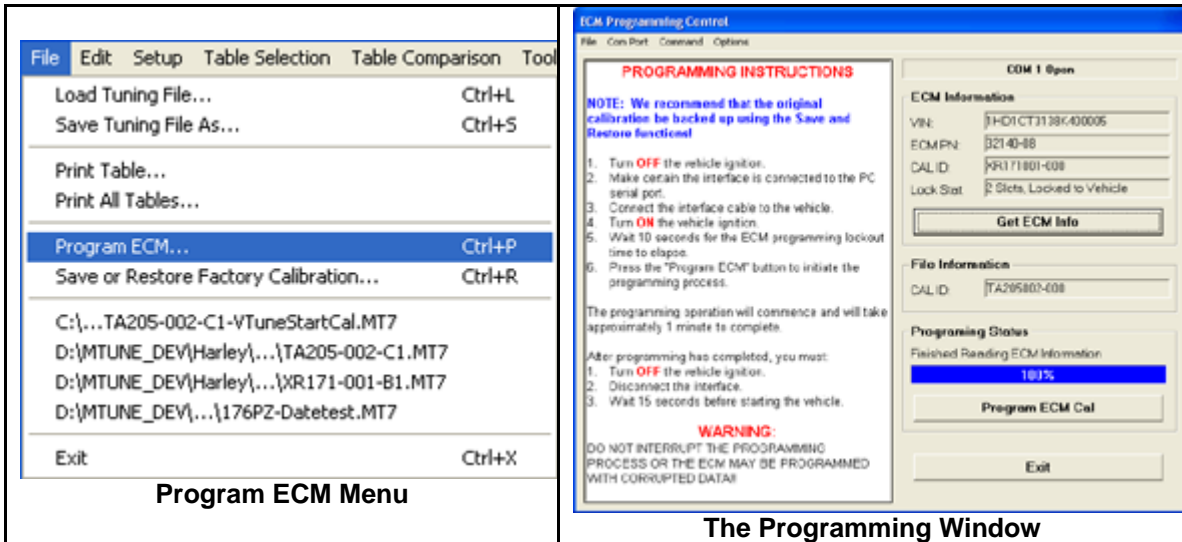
File Edit Setup Table Selection Table Comparison Tool

Load Tuning File... Ctrl+L
Save Tuning File As... Ctrl+S

Print Table...
Print All Tables...

Program ECM... Ctrl+P
Save or Restore Factory Calibration... Ctrl+R

C:\...TA205-002-C1-VTuneStartCal.MT7
D:\MTUNE_DEV\Harley\...\TA205-002-C1.MT7
D:\MTUNE_DEV\Harley\...\XR171-001-B1.MT7
D:\MTUNE_DEV\...\176PZ-Datetest.MT7

Exit Ctrl+X

Program ECM Menu

ECM Programming Control

File Com Port Command Options

PROGRAMMING INSTRUCTIONS

NOTE: We recommend that the original calibration be backed up using the Save and Restore functions!

1. Turn OFF the vehicle ignition.
2. Make certain the interface is connected to the PC serial port.
3. Connect the interface cable to the vehicle.
4. Turn ON the vehicle ignition.
5. Wait 10 seconds for the ECM programming lockout time to elapse.
6. Press the "Program ECM" button to initiate the programming process.

The programming operation will commence and will take approximately 1 minute to complete.

After programming has completed, you must:
1. Turn OFF the vehicle ignition.
2. Disconnect the interface.
3. Wait 15 seconds before starting the vehicle.

WARNING:
DO NOT INTERRUPT THE PROGRAMMING PROCESS OR THE ECM MAY BE PROGRAMMED WITH CORRUPTED DATA!!

COM 1 Open

ECM Information
VIN: 1HD1CT3138K400005
ECM PN: 32140-08
CAL ID: XR171801-008
Lock Stat 2 Slots, Locked to Vehicle

Get ECM Info

File Information
CAL ID: TA205802-008

Programing Status
Finished Reading ECM Information
100%

Program ECM Cal

Exit

The Programming Window